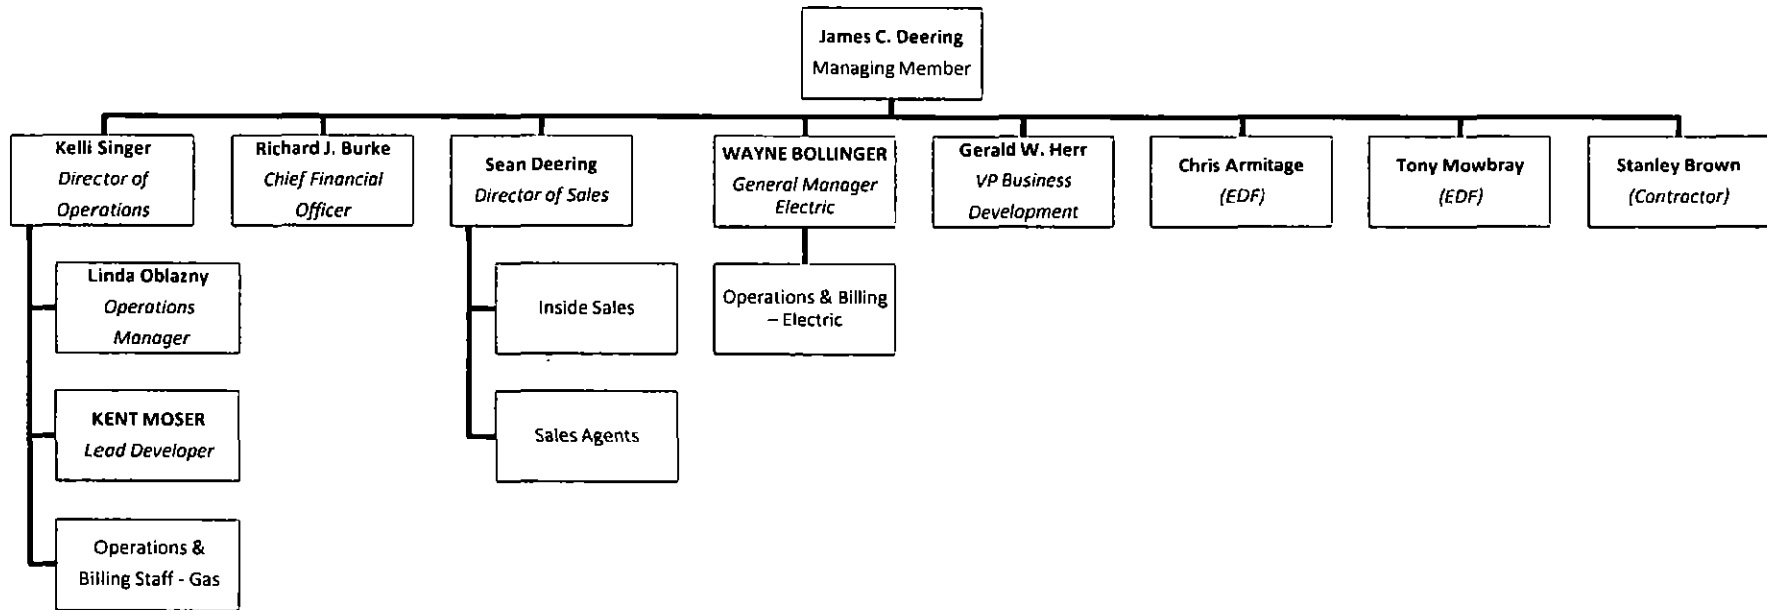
James C. Deering
Managing Member

Kelli Singer
Director of Operations

Linda Oblazny
Operations Manager

KENT MOSER
Lead Developer

Operations & Billing Staff - Gas

Richard J. Burke
Chief Financial Officer

Sean Deering
Director of Sales

Inside Sales

Sales Agents

WAYNE BOLLINGER
General Manager Electric

Operations & Billing – Electric

Gerald W. Herr
VP Business Development

Chris Armitage
(EDF)

Tony Mowbray
(EDF)

Stanley Brown
(Contractor)